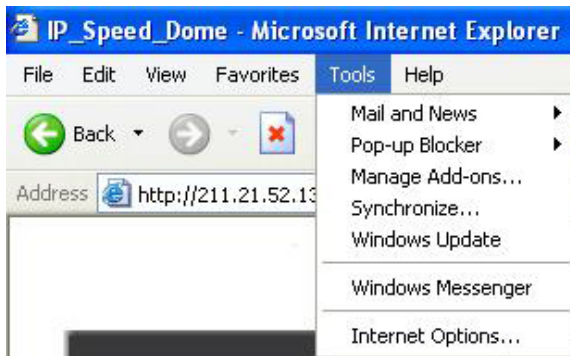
IP_Speed_Dome - Microsoft Internet Explorer

File Edit View Favorites Tools Help

Back

Address http://211.21.52.13

Mail and News
Pop-up Blocker
Manage Add-ons...
Synchronize...
Windows Update

Windows Messenger

Internet Options...